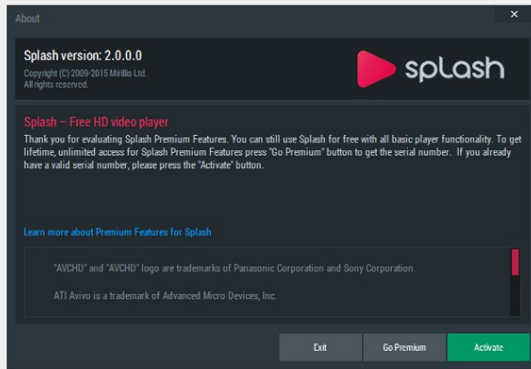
About

×

Splash version: 2.0.0.0

Copyright (C) 2009-2015 Mirillis Ltd.
All rights reserved.

splash

Splash – Free HD video player

Thank you for evaluating Splash Premium Features. You can still use Splash for free with all basic player functionality. To get lifetime, unlimited access for Splash Premium Features press "Go Premium" button to get the serial number. If you already have a valid serial number, please press the "Activate" button.

Learn more about Premium Features for Splash

"AVCHD" and "AVCHD" logo are trademarks of Panasonic Corporation and Sony Corporation.

ATI Avivo is a trademark of Advanced Micro Devices, Inc.

Exit

Go Premium

Activate